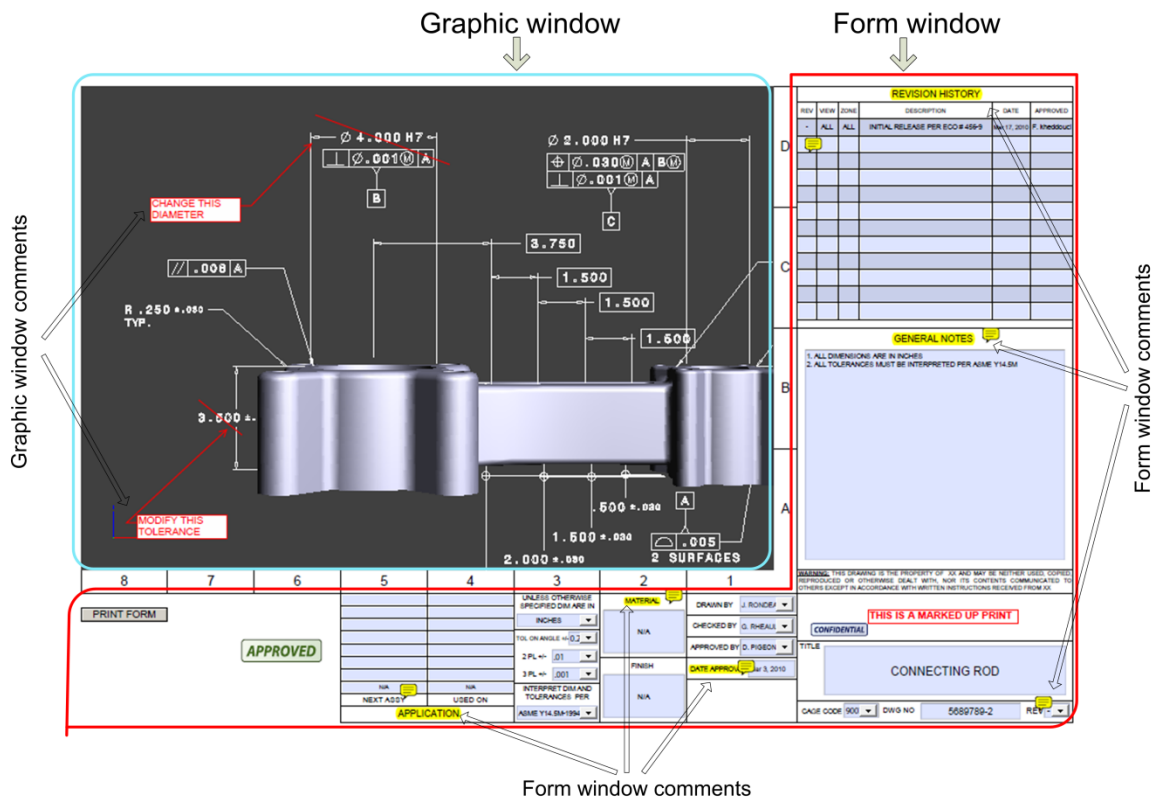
Graphic window

Form window

Graphic window comments

Form window comments

$\varnothing$ 4.000 H7
$\perp$ $\varnothing$.001 Ⓜ A
B

$\varnothing$ 2.000 H7
$\oplus$ $\varnothing$.030 Ⓜ A B Ⓜ
$\perp$ $\varnothing$.001 Ⓜ A
C

CHANGE THIS DIAMETER

3.750
1.500
1.500
1.500

// .008 A

R .250 ±.050 TYP.

3.000 ±.

.500 ±.030
1.500 ±.030
2.000 ±.050

A
$\frown$ .005
2 SURFACES

MODIFY THIS TOLERANCE

D
C
B
A

8 7 6 5 4 3 2 1

REVISION HISTORY

| REV | VIEW | ZONE | DESCRIPTION | DATE | APPROVED |
|---|---|---|---|---|---|
| - | ALL | ALL | INITIAL RELEASE PER ECO # 456-9 | Mar 17, 2010 | F. Kheddouci |

GENERAL NOTES
1. ALL DIMENSIONS ARE IN INCHES
2. ALL TOLERANCES MUST BE INTERPRETED PER ASME Y14.5M

WARNING: THIS DRAWING IS THE PROPERTY OF XX AND MAY BE NEITHER USED, COPIED, REPRODUCED OR OTHERWISE DEALT WITH, NOR ITS CONTENTS COMMUNICATED TO OTHERS EXCEPT IN ACCORDANCE WITH WRITTEN INSTRUCTIONS RECEIVED FROM XX

PRINT FORM

APPROVED

N/A N/A
NEXT ASSY USED ON
APPLICATION

UNLESS OTHERWISE SPECIFIED DIM ARE IN
INCHES
TOL ON ANGLE +/- 0.2
2 PL +/- .01
3 PL +/- .001
INTERPRET DIM AND TOLERANCES PER
ASME Y14.5M-1994

MATERIAL
N/A
FINISH
N/A

DRAWN BY J. RONDEA
CHECKED BY G. RHEAUL
APPROVED BY D. PIGEON
DATE APPROVED Mar 3, 2010

THIS IS A MARKED UP PRINT
CONFIDENTIAL

TITLE
CONNECTING ROD

CAGE CODE 900 DWG NO 5689789-2 REV -

Form window comments